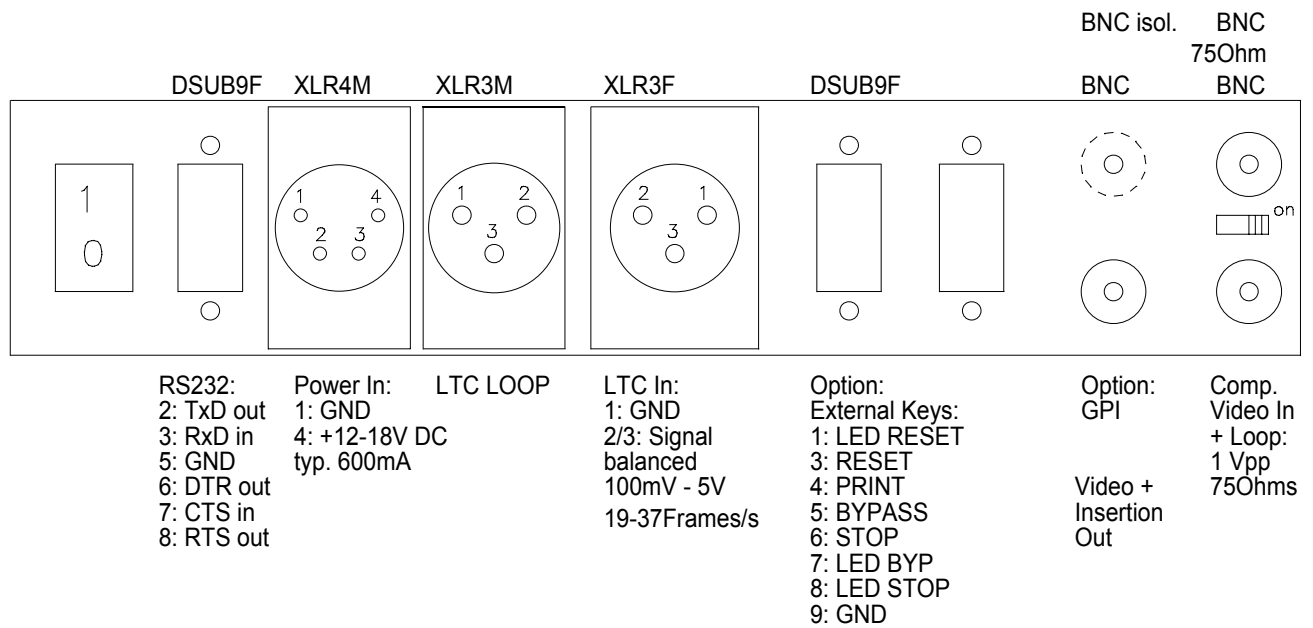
BNC isol. BNC
75Ohm

DSUB9F XLR4M XLR3M XLR3F DSUB9F BNC BNC

1
0

1 4
2 3

1 2
3

2 1
3

on

RS232:
2: TxD out
3: RxD in
5: GND
6: DTR out
7: CTS in
8: RTS out

Power In:
1: GND
4: +12-18V DC
typ. 600mA

LTC LOOP

LTC In:
1: GND
2/3: Signal balanced
100mV - 5V
19-37Frames/s

Option:
External Keys:
1: LED RESET
3: RESET
4: PRINT
5: BYPASS
6: STOP
7: LED BYP
8: LED STOP
9: GND

Option:
GPI

Video +
Insertion
Out

Comp.
Video In
+ Loop:
1 Vpp
75Ohms